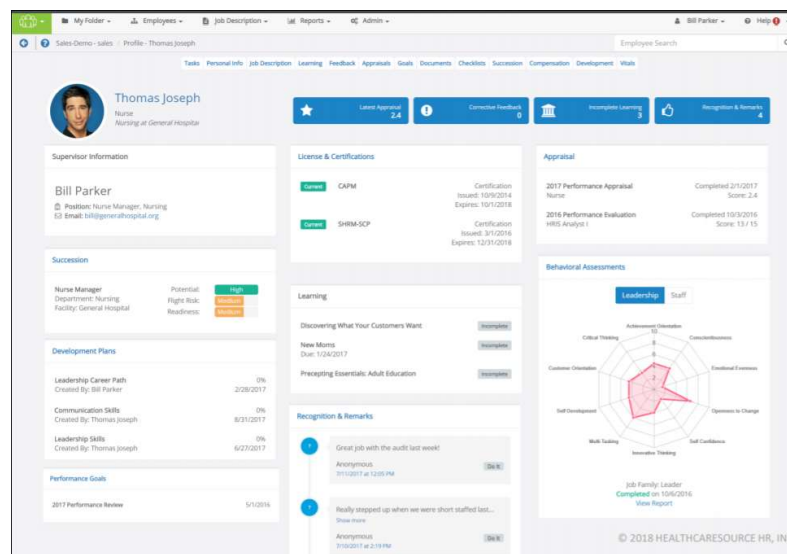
My Folder ▾ Employees ▾ Job Description ▾ Reports ▾ Admin ▾ Bill Parker ▾ Help

Sales-Demo - sales / Profile - Thomas Joseph

Employee Search

Tasks Personal Info Job Description Learning Feedback Appraisals Goals Documents Checklists Succession Compensation Development Vitals

Thomas Joseph
Nurse
Nursing at General Hospital

Latest Appraisal 2.4
Corrective Feedback 0
Incomplete Learning 3
Recognition & Remarks 4

Supervisor Information

Bill Parker
Position: Nurse Manager, Nursing
Email: bill@generalhospital.org

Succession

Nurse Manager
Department: Nursing
Facility: General Hospital
Potential: High
Flight Risk: Medium
Readiness: Medium

Development Plans

Leadership Career Path
Created By: Bill Parker
0%
2/28/2017

Communication Skills
Created By: Thomas Joseph
0%
8/31/2017

Leadership Skills
Created By: Thomas Joseph
0%
6/27/2017

Performance Goals

2017 Performance Review 5/1/2016

License & Certifications

Current CAPM
Certification
Issued: 10/9/2014
Expires: 10/1/2018

Current SHRM-SCP
Certification
Issued: 3/1/2016
Expires: 12/31/2018

Learning

Discovering What Your Customers Want Incomplete
New Moms
Due: 1/24/2017 Incomplete
Precepting Essentials: Adult Education Incomplete

Recognition & Remarks

Great job with the audit last week!
Anonymous
7/11/2017 at 12:05 PM
Do It

Really stepped up when we were short staffed last...
Show more
Anonymous
7/10/2017 at 2:19 PM
Do It

Appraisal

2017 Performance Appraisal
Nurse
Completed 2/1/2017
Score: 2.4

2016 Performance Evaluation
HRIS Analyst I
Completed 10/3/2016
Score: 13 / 15

Behavioral Assessments

Leadership Staff

Achievement Orientation
Conscientiousness
Emotional Evenness
Openness to Change
Self Confidence
Innovative Thinking
Multi-Tasking
Self Development
Customer Orientation
Critical Thinking
10
8
6
4
2

Job Family: Leader
Completed on 10/6/2016
View Report

© 2018 HEALTHCARESOURCE HR, IN